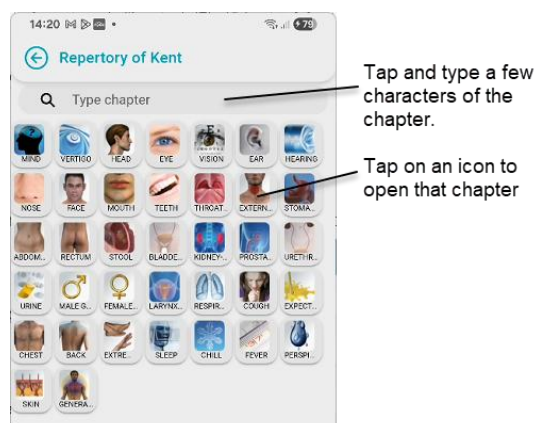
14:20 M ▷ ⊠ •
79

Repertory of Kent

Type chapter

MIND
VERTIGO
HEAD
EYE
VISION
EAR
HEARING
NOSE
FACE
MOUTH
TEETH
THROAT
EXTERN...
STOMA...
ABDOM...
RECTUM
STOOL
BLADDE...
KIDNEY-...
PROSTA...
URETHR...
URINE
MALE G...
FEMALE...
LARYNX...
RESPIR...
COUGH
EXPECT...
CHEST
BACK
EXTRE...
SLEEP
CHILL
FEVER
PERSPI...
SKIN
GENERA...

Tap and type a few characters of the chapter.

Tap on an icon to open that chapter